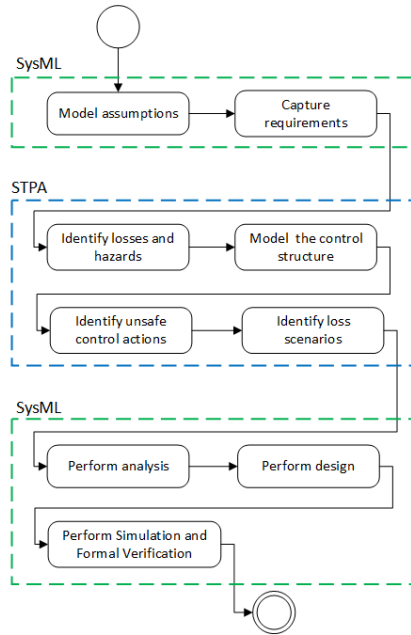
SysML

Model assumptions

Capture requirements

STPA

Identify losses and hazards

Model the control structure

Identify unsafe control actions

Identify loss scenarios

SysML

Perform analysis

Perform design

Perform Simulation and Formal Verification